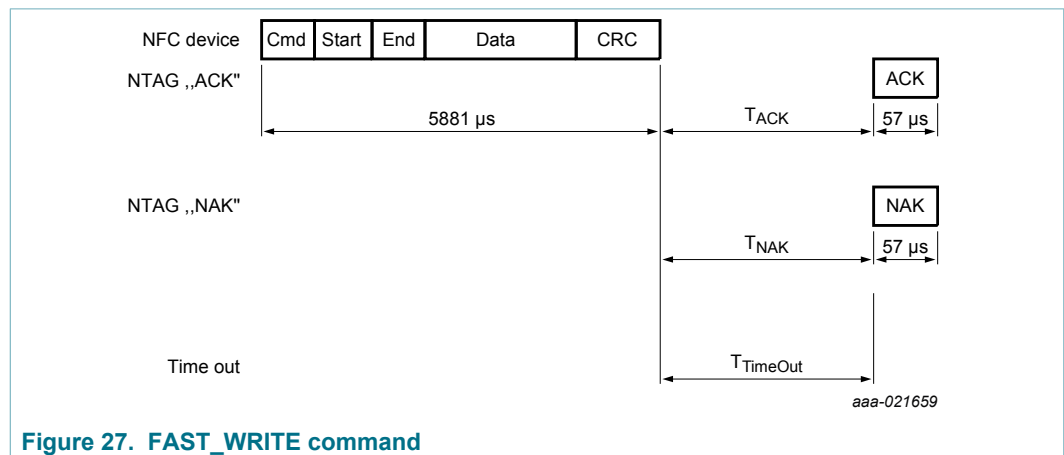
NFC device

| Cmd | Start | End | Data | CRC |
|---|---|---|---|---|

NTAG ,,ACK"

ACK

5881 µs

$T_{ACK}$

57 µs

NTAG ,,NAK"

NAK

$T_{NAK}$

57 µs

Time out

$T_{TimeOut}$

aaa-021659

Figure 27. FAST_WRITE command